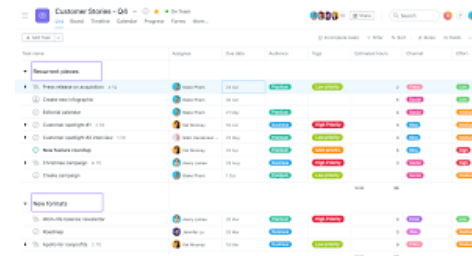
Customer Stories - Q4

List Board Timeline Calendar Progress Forms More...

On Track

Share

Search

+ Add task

Task name | Assignee | Due date | Audience | Tags | Estimated hours | Channel | Effort

Recurrent pieces

Press release on acquisition
Create new infographic
Editorial calendar
Customer spotlight #1
Customer spotlight #2
New feature roundup
Christmas campaign
Create campaign

Low priority
High Priority
Low priority
High Priority

New formats

Work-life balance newsletter
Roadmap
Apollo for recruiting

High Priority
Low priority